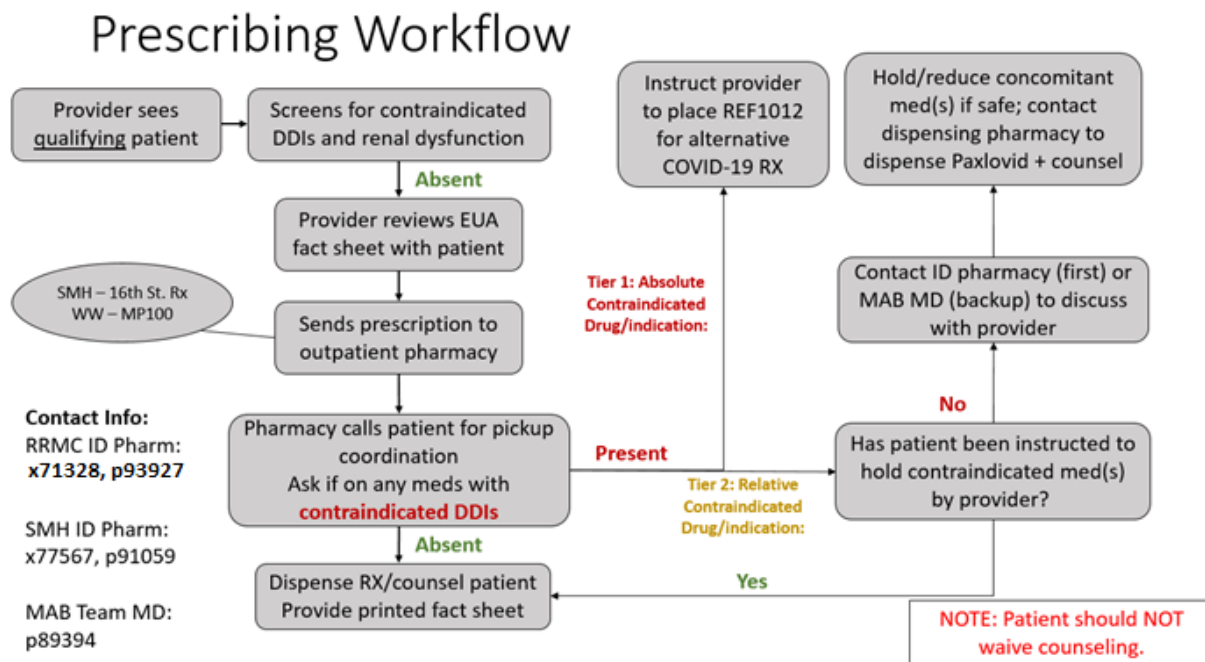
Prescribing Workflow

Provider sees qualifying patient

Screens for contraindicated DDIs and renal dysfunction

Absent

Provider reviews EUA fact sheet with patient

SMH – 16th St. Rx
WW – MP100

Sends prescription to outpatient pharmacy

Contact Info:
RRMC ID Pharm: x71328, p93927

SMH ID Pharm: x77567, p91059

MAB Team MD: p89394

Pharmacy calls patient for pickup coordination
Ask if on any meds with contraindicated DDIs

Absent

Dispense RX/counsel patient
Provide printed fact sheet

Present

Tier 1: Absolute Contraindicated Drug/indication:

Instruct provider to place REF1012 for alternative COVID-19 RX

Tier 2: Relative Contraindicated Drug/indication:

Has patient been instructed to hold contraindicated med(s) by provider?

No

Contact ID pharmacy (first) or MAB MD (backup) to discuss with provider

Hold/reduce concomitant med(s) if safe; contact dispensing pharmacy to dispense Paxlovid + counsel

Yes

NOTE: Patient should NOT waive counseling.